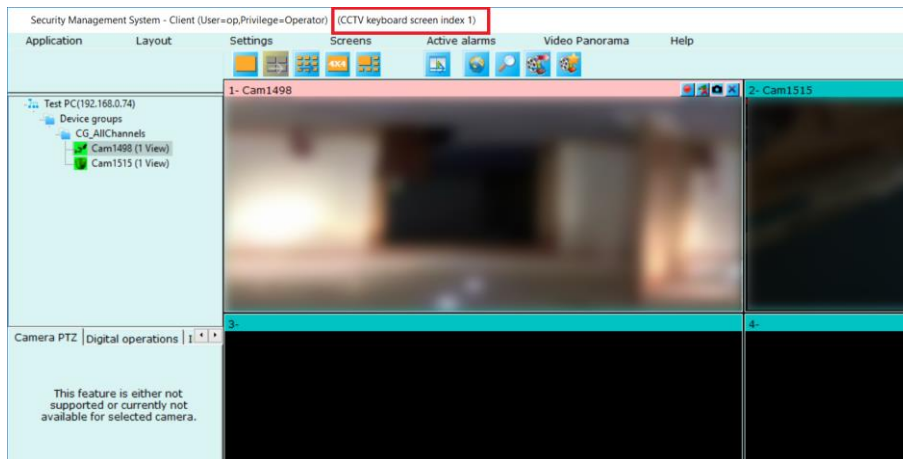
Security Management System - Client (User=op,Privilege=Operator) (CCTV keyboard screen index 1)

Application Layout Settings Screens Active alarms Video Panorama Help

4X4

Test PC(192.168.0.74)
Device groups
CG_AllChannels
Cam1498 (1 View)
Cam1515 (1 View)

1- Cam1498
2- Cam1515
3-
4-

Camera PTZ Digital operations I

This feature is either not supported or currently not available for selected camera.